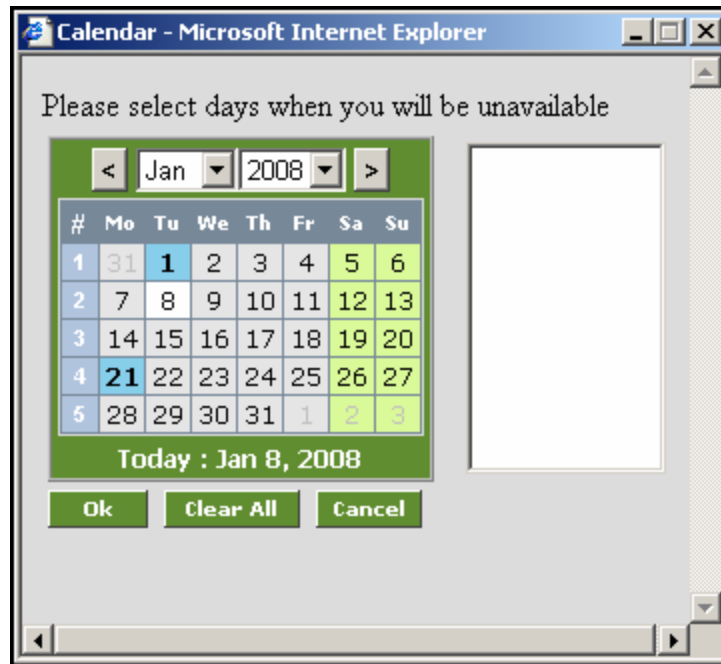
Calendar - Microsoft Internet Explorer

Please select days when you will be unavailable

< Jan 2008 >

| # | Mo | Tu | We | Th | Fr | Sa | Su |
|---|---|---|---|---|---|---|---|
| 1 | 31 | 1 | 2 | 3 | 4 | 5 | 6 |
| 2 | 7 | 8 | 9 | 10 | 11 | 12 | 13 |
| 3 | 14 | 15 | 16 | 17 | 18 | 19 | 20 |
| 4 | 21 | 22 | 23 | 24 | 25 | 26 | 27 |
| 5 | 28 | 29 | 30 | 31 | 1 | 2 | 3 |

Today : Jan 8, 2008

Ok Clear All Cancel